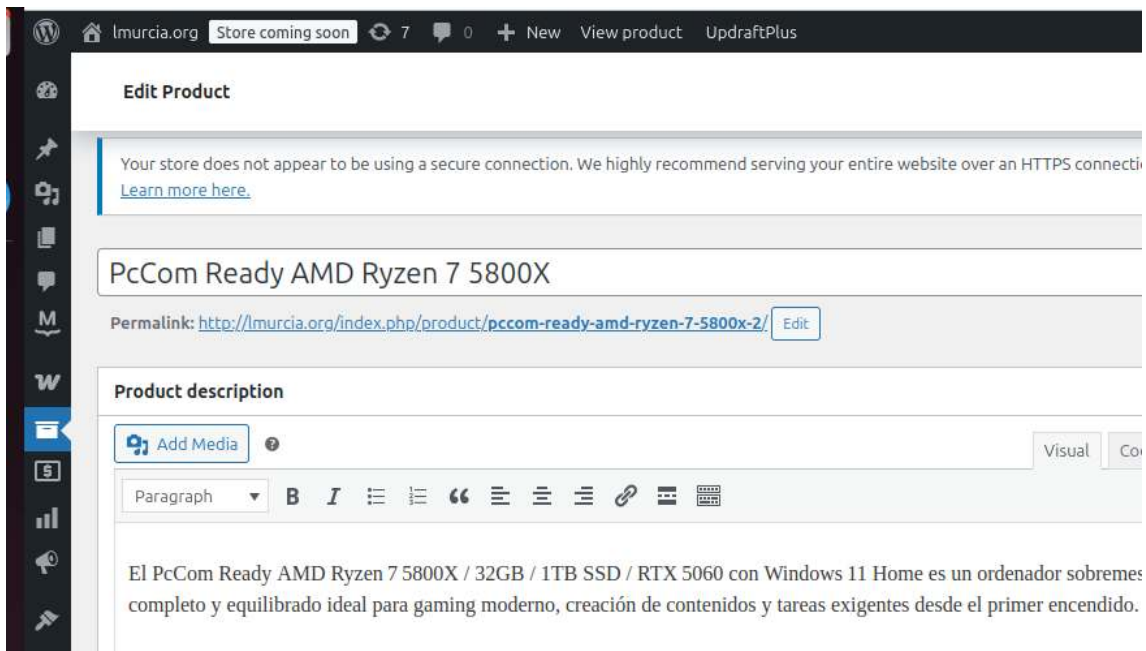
lmurcia.org Store coming soon 7 0 + New View product UpdraftPlus

Edit Product

Your store does not appear to be using a secure connection. We highly recommend serving your entire website over an HTTPS connecti
Learn more here.

PcCom Ready AMD Ryzen 7 5800X

Permalink: http://lmurcia.org/index.php/product/pccom-ready-amd-ryzen-7-5800x-2/ Edit

Product description

Add Media

Visual Co

Paragraph

El PcCom Ready AMD Ryzen 7 5800X / 32GB / 1TB SSD / RTX 5060 con Windows 11 Home es un ordenador sobremes completo y equilibrado ideal para gaming moderno, creación de contenidos y tareas exigentes desde el primer encendido.